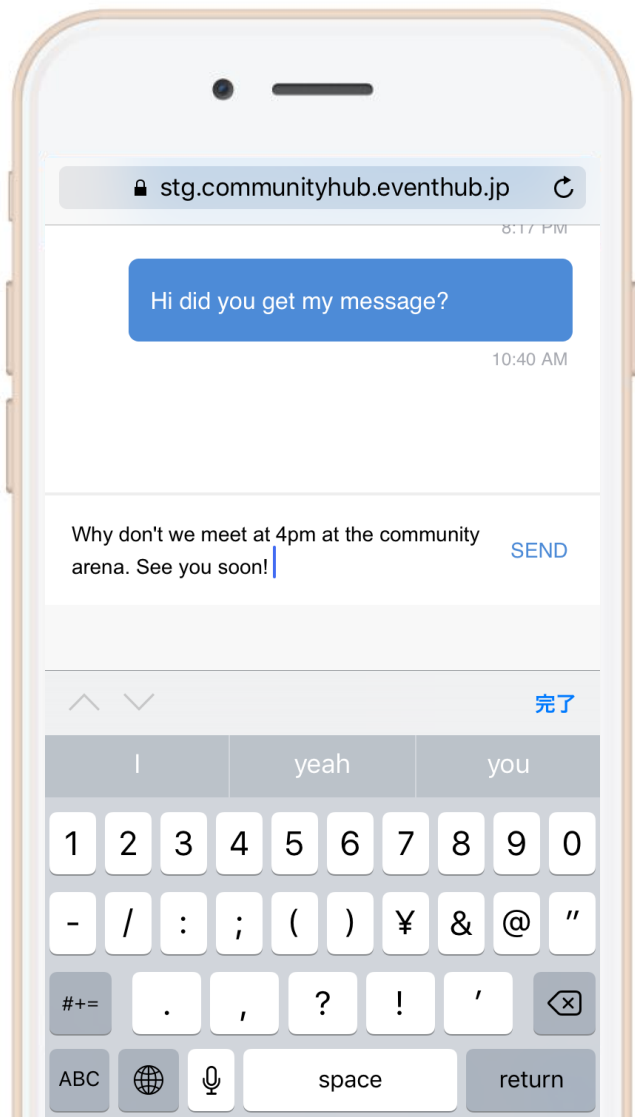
stg.communityhub.eventhub.jp

8:17 PM

Hi did you get my message?

10:40 AM

Why don't we meet at 4pm at the community arena. See you soon!

SEND

完了

I yeah you

1 2 3 4 5 6 7 8 9 0

- / : ; ( ) ¥ & @ ”

#+= . , ? ! ’

ABC space return